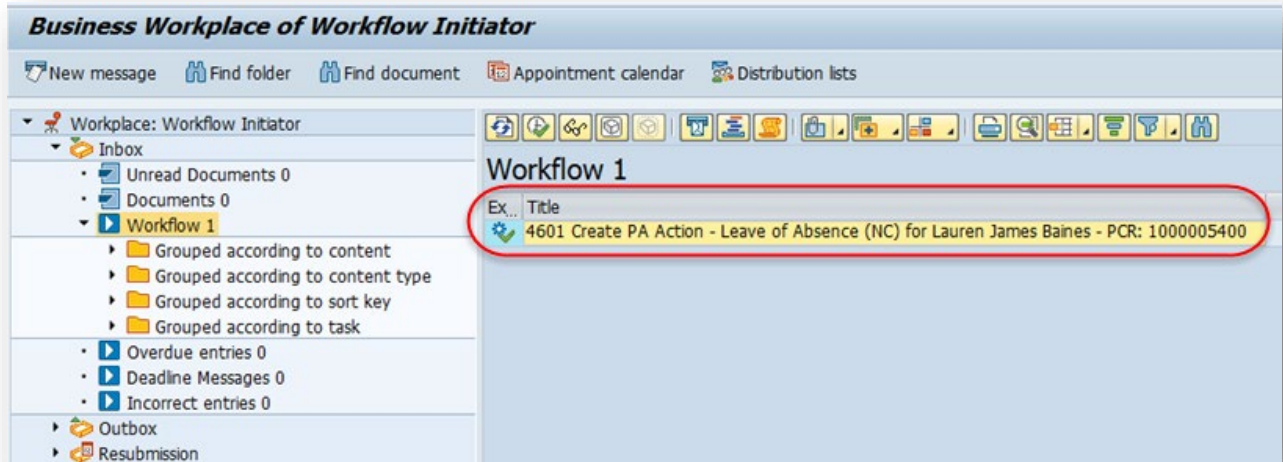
Business Workplace of Workflow Initiator

New message Find folder Find document Appointment calendar Distribution lists

Workplace: Workflow Initiator
Inbox
Unread Documents 0
Documents 0
Workflow 1
Grouped according to content
Grouped according to content type
Grouped according to sort key
Grouped according to task
Overdue entries 0
Deadline Messages 0
Incorrect entries 0
Outbox
Resubmission

Workflow 1

| Ex... | Title |
|---|---|
| | 4601 Create PA Action - Leave of Absence (NC) for Lauren James Baines - PCR: 1000005400 |